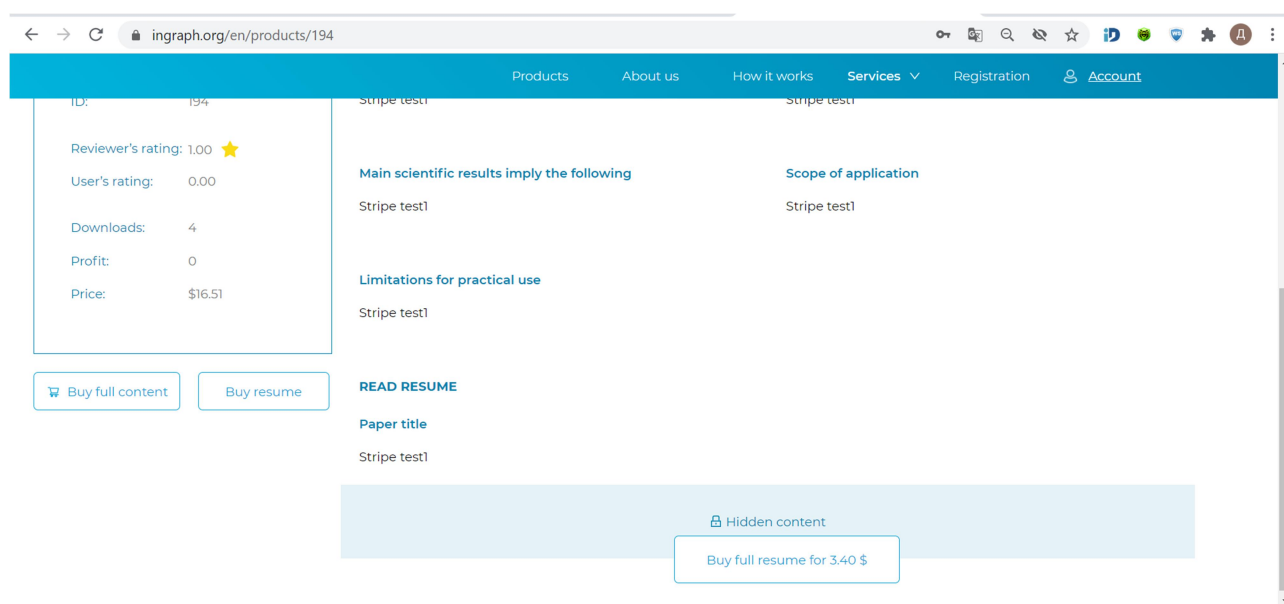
ingraph.org/en/products/194

Products About us How it works Services Registration Account

ID: 194

Reviewer's rating: 1.00

User's rating: 0.00

Downloads: 4

Profit: 0

Price: $16.51

Buy full content Buy resume

Stripe test1

Stripe test1

Main scientific results imply the following

Stripe test1

Scope of application

Stripe test1

Limitations for practical use

Stripe test1

READ RESUME

Paper title

Stripe test1

Hidden content

Buy full resume for 3.40 $